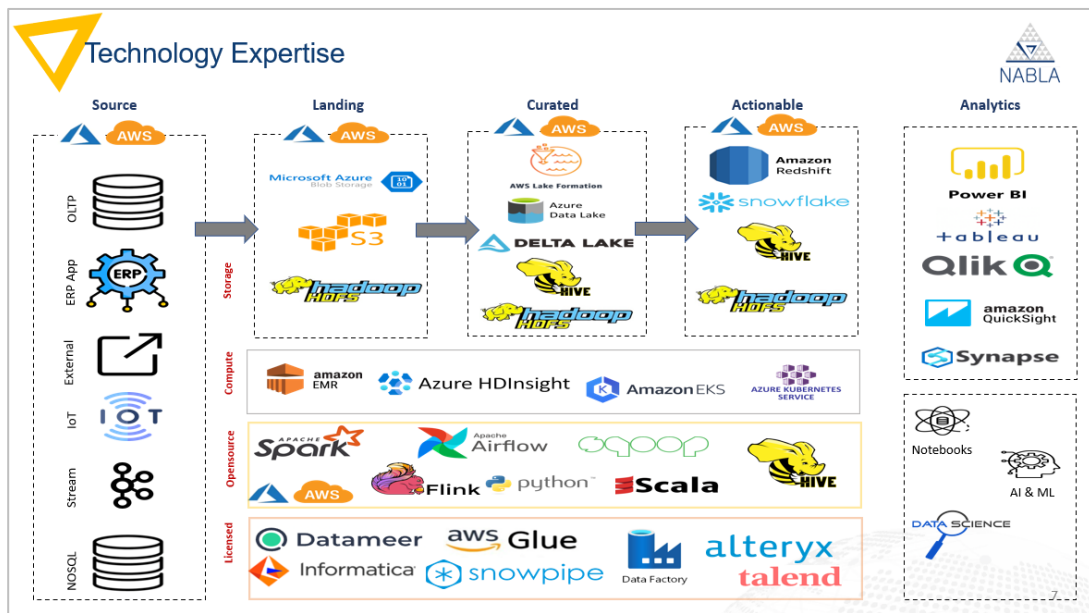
Technology Expertise

NABLA

Source

AWS

OLTP

ERP App

ERP

External

IoT

IOT

Stream

NOSQL

Landing

AWS

Microsoft Azure
Blob Storage

S3

hadoop
HDFS

Storage

Curated

AWS

AWS Lake Formation

Azure
Data Lake

DELTA LAKE

HIVE

hadoop
HDFS

Actionable

AWS

Amazon
Redshift

snowflake

HIVE

hadoop
HDFS

Analytics

Power BI

+ableau

Qlik

amazon
QuickSight

Synapse

Compute

amazon
EMR

Azure HDInsight

Amazon EKS

AZURE KUBERNETES SERVICE

Opensource

APACHE
Spark

Apache
Airflow

sqoop

HIVE

AWS

Flink

python

Scala

Licensed

Datameer

aws Glue

Data Factory

alteryx

Informatica

snowpipe

talend

Notebooks

AI & ML

DATA SCIENCE

7